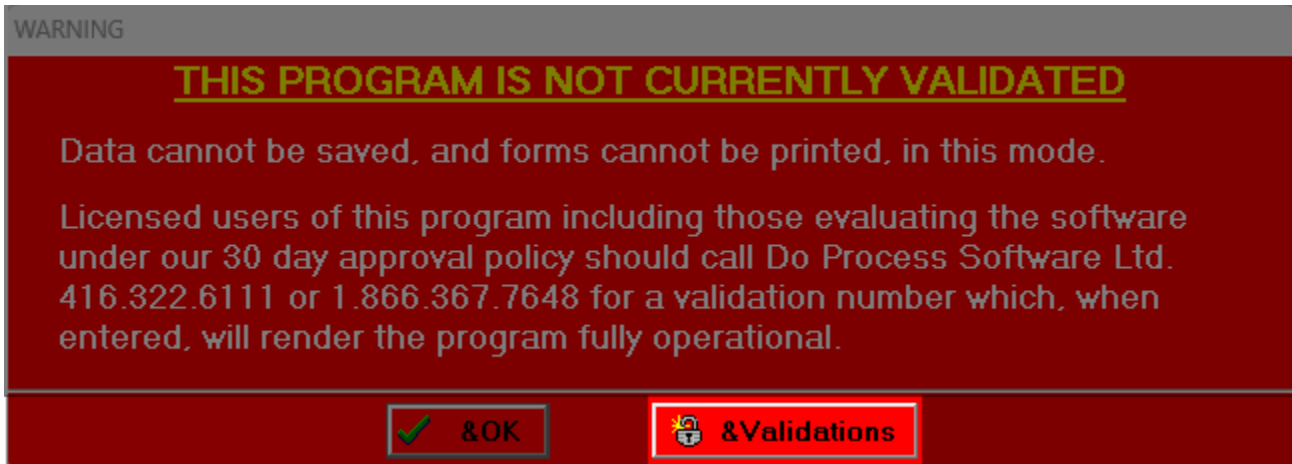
WARNING

THIS PROGRAM IS NOT CURRENTLY VALIDATED

Data cannot be saved, and forms cannot be printed, in this mode.

Licensed users of this program including those evaluating the software under our 30 day approval policy should call Do Process Software Ltd. 416.322.6111 or 1.866.367.7648 for a validation number which, when entered, will render the program fully operational.

&OK

&Validations